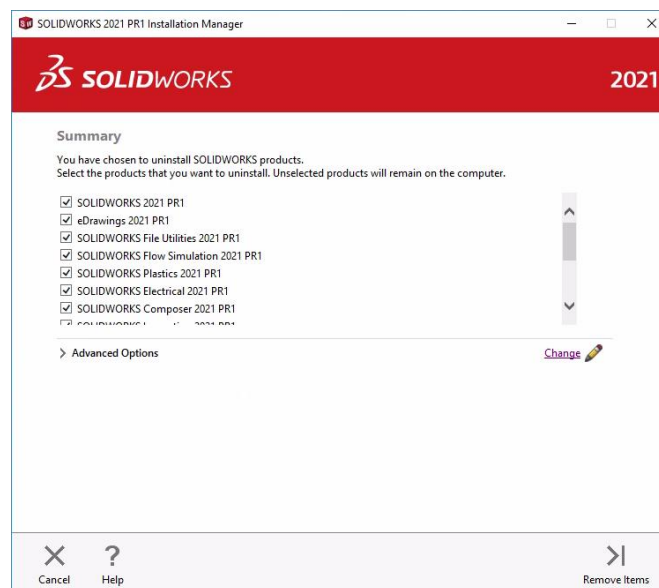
SOLIDWORKS 2021 PR1 Installation Manager

3S SOLIDWORKS

2021

Summary

You have chosen to uninstall SOLIDWORKS products.
Select the products that you want to uninstall. Unselected products will remain on the computer.

☑ SOLIDWORKS 2021 PR1
☑ eDrawings 2021 PR1
☑ SOLIDWORKS File Utilities 2021 PR1
☑ SOLIDWORKS Flow Simulation 2021 PR1
☑ SOLIDWORKS Plastics 2021 PR1
☑ SOLIDWORKS Electrical 2021 PR1
☑ SOLIDWORKS Composer 2021 PR1
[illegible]

> Advanced Options

Change

Cancel

Help

Remove Items